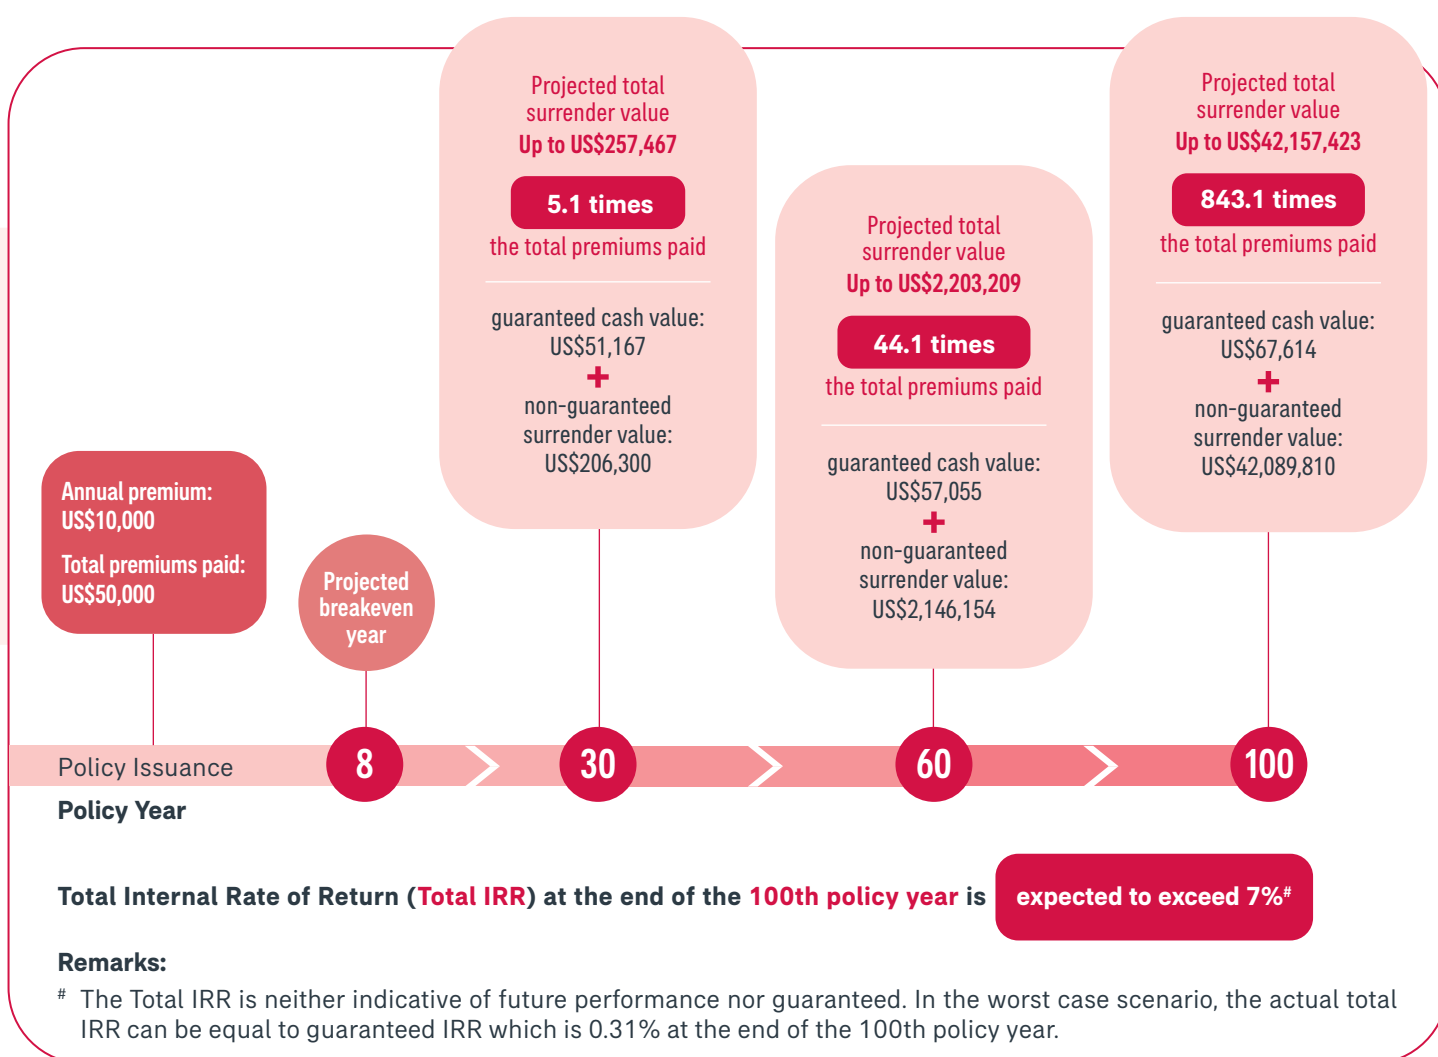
Annual premium:
US$10,000

Total premiums paid:
US$50,000

Projected breakeven year

Projected total surrender value
Up to US$257,467

5.1 times
the total premiums paid

guaranteed cash value:
US$51,167
+
non-guaranteed surrender value:
US$206,300

Projected total surrender value
Up to US$2,203,209

44.1 times
the total premiums paid

guaranteed cash value:
US$57,055
+
non-guaranteed surrender value:
US$2,146,154

Projected total surrender value
Up to US$42,157,423

843.1 times
the total premiums paid

guaranteed cash value:
US$67,614
+
non-guaranteed surrender value:
US$42,089,810

Policy Issuance 8 30 60 100

Policy Year

Total Internal Rate of Return (Total IRR) at the end of the 100th policy year is expected to exceed 7%$^{\#}$

Remarks:
$^{\#}$ The Total IRR is neither indicative of future performance nor guaranteed. In the worst case scenario, the actual total IRR can be equal to guaranteed IRR which is 0.31% at the end of the 100th policy year.